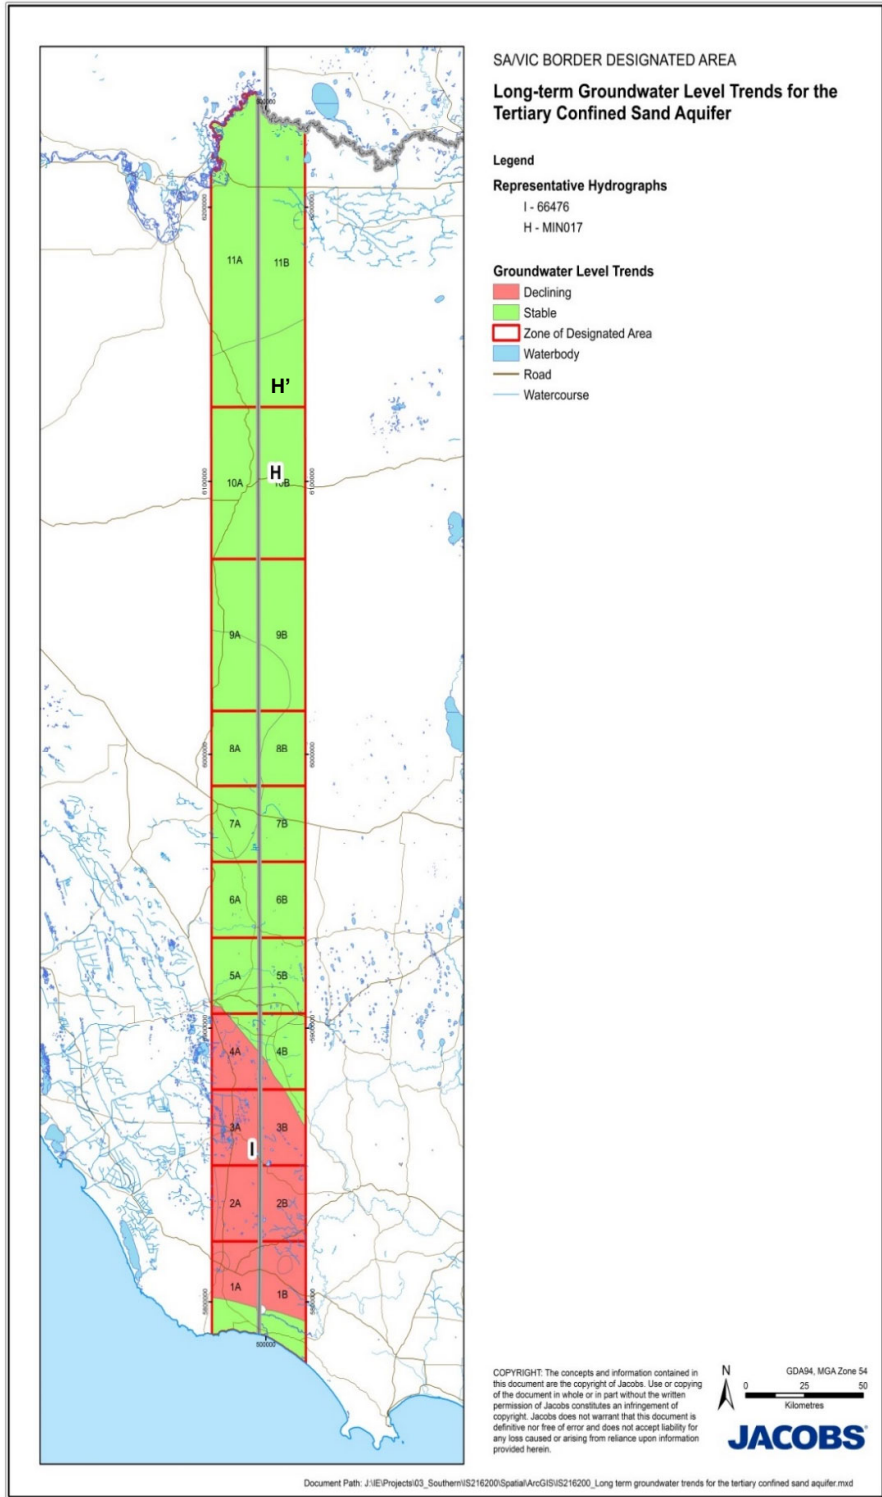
SA/VIC BORDER DESIGNATED AREA

Long-term Groundwater Level Trends for the Tertiary Confined Sand Aquifer

Legend

Representative Hydrographs

I - 66476

H - MIN017

Groundwater Level Trends

Declining

Stable

Zone of Designated Area

Waterbody

Road

Watercourse

11A

11B

H'

10A

H

10B

9A

9B

8A

8B

7A

7B

6A

6B

5A

5B

4A

4B

3A

3B

I

2A

2B

1A

1B

6200000

6100000

6000000

5900000

5800000

500000

COPYRIGHT: The concepts and information contained in this document are the copyright of Jacobs. Use or copying of the document in whole or in part without the written permission of Jacobs constitutes an infringement of copyright. Jacobs does not warrant that this document is definitive nor free of error and does not accept liability for any loss caused or arising from reliance upon information provided herein.

N

GDA94, MGA Zone 54

0 25 50

Kilometres

JACOBS

Document Path: J:\IE\Projects\03_Southern\IS216200\Spatial\ArcGIS\IS216200_Long term groundwater trends for the tertiary confined sand aquifer.mxd